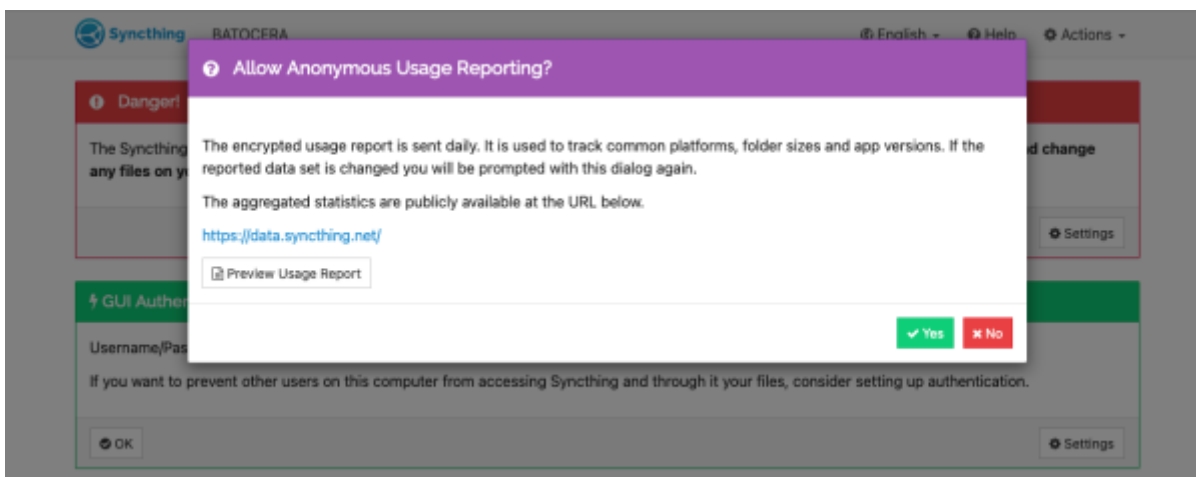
Syncthing BATOCERA English Help Actions

Danger!

The Syncthing

any files on y

d change

Settings

GUI Authe

Username/Pas

If you want to prevent other users on this computer from accessing Syncthing and through it your files, consider setting up authentication.

OK

Settings

Allow Anonymous Usage Reporting?

The encrypted usage report is sent daily. It is used to track common platforms, folder sizes and app versions. If the reported data set is changed you will be prompted with this dialog again.

The aggregated statistics are publicly available at the URL below.

https://data.syncthing.net/

Preview Usage Report

Yes No